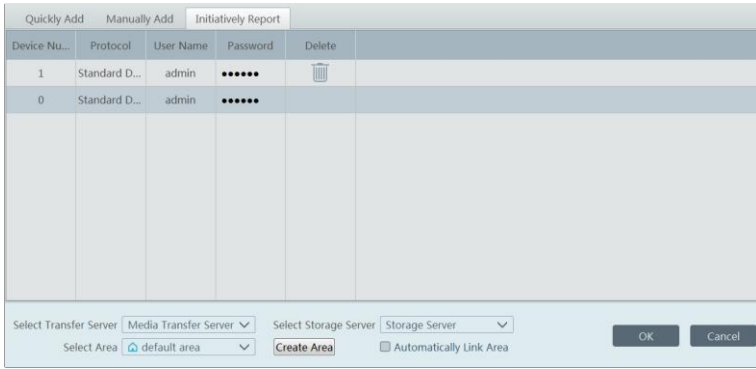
Quickly Add | Manually Add | Initiatively Report

| Device Nu... | Protocol | User Name | Password | Delete |
|---|---|---|---|---|
| 1 | Standard D... | admin | •••••• | |
| 0 | Standard D... | admin | •••••• | |

Select Transfer Server Media Transfer Server
Select Storage Server Storage Server
OK
Cancel
Select Area default area
Create Area
Automatically Link Area